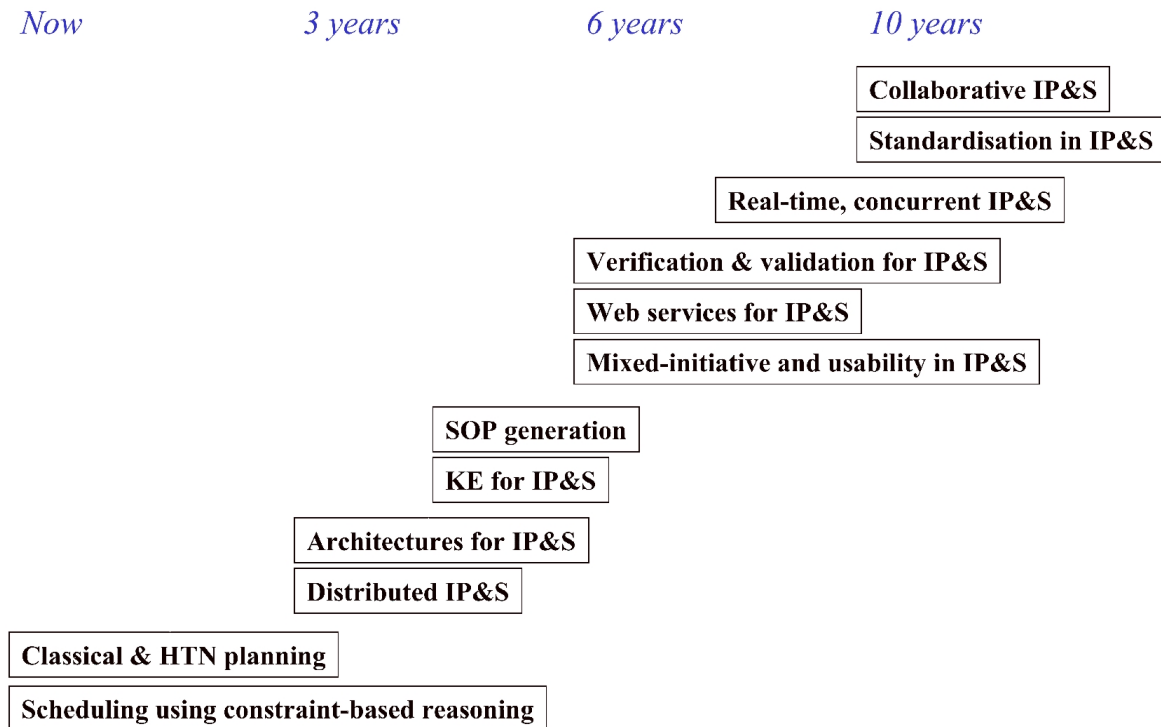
Now 3 years 6 years 10 years

Collaborative IP&S

Standardisation in IP&S

Real-time, concurrent IP&S

Verification & validation for IP&S

Web services for IP&S

Mixed-initiative and usability in IP&S

SOP generation

KE for IP&S

Architectures for IP&S

Distributed IP&S

Classical & HTN planning

Scheduling using constraint-based reasoning